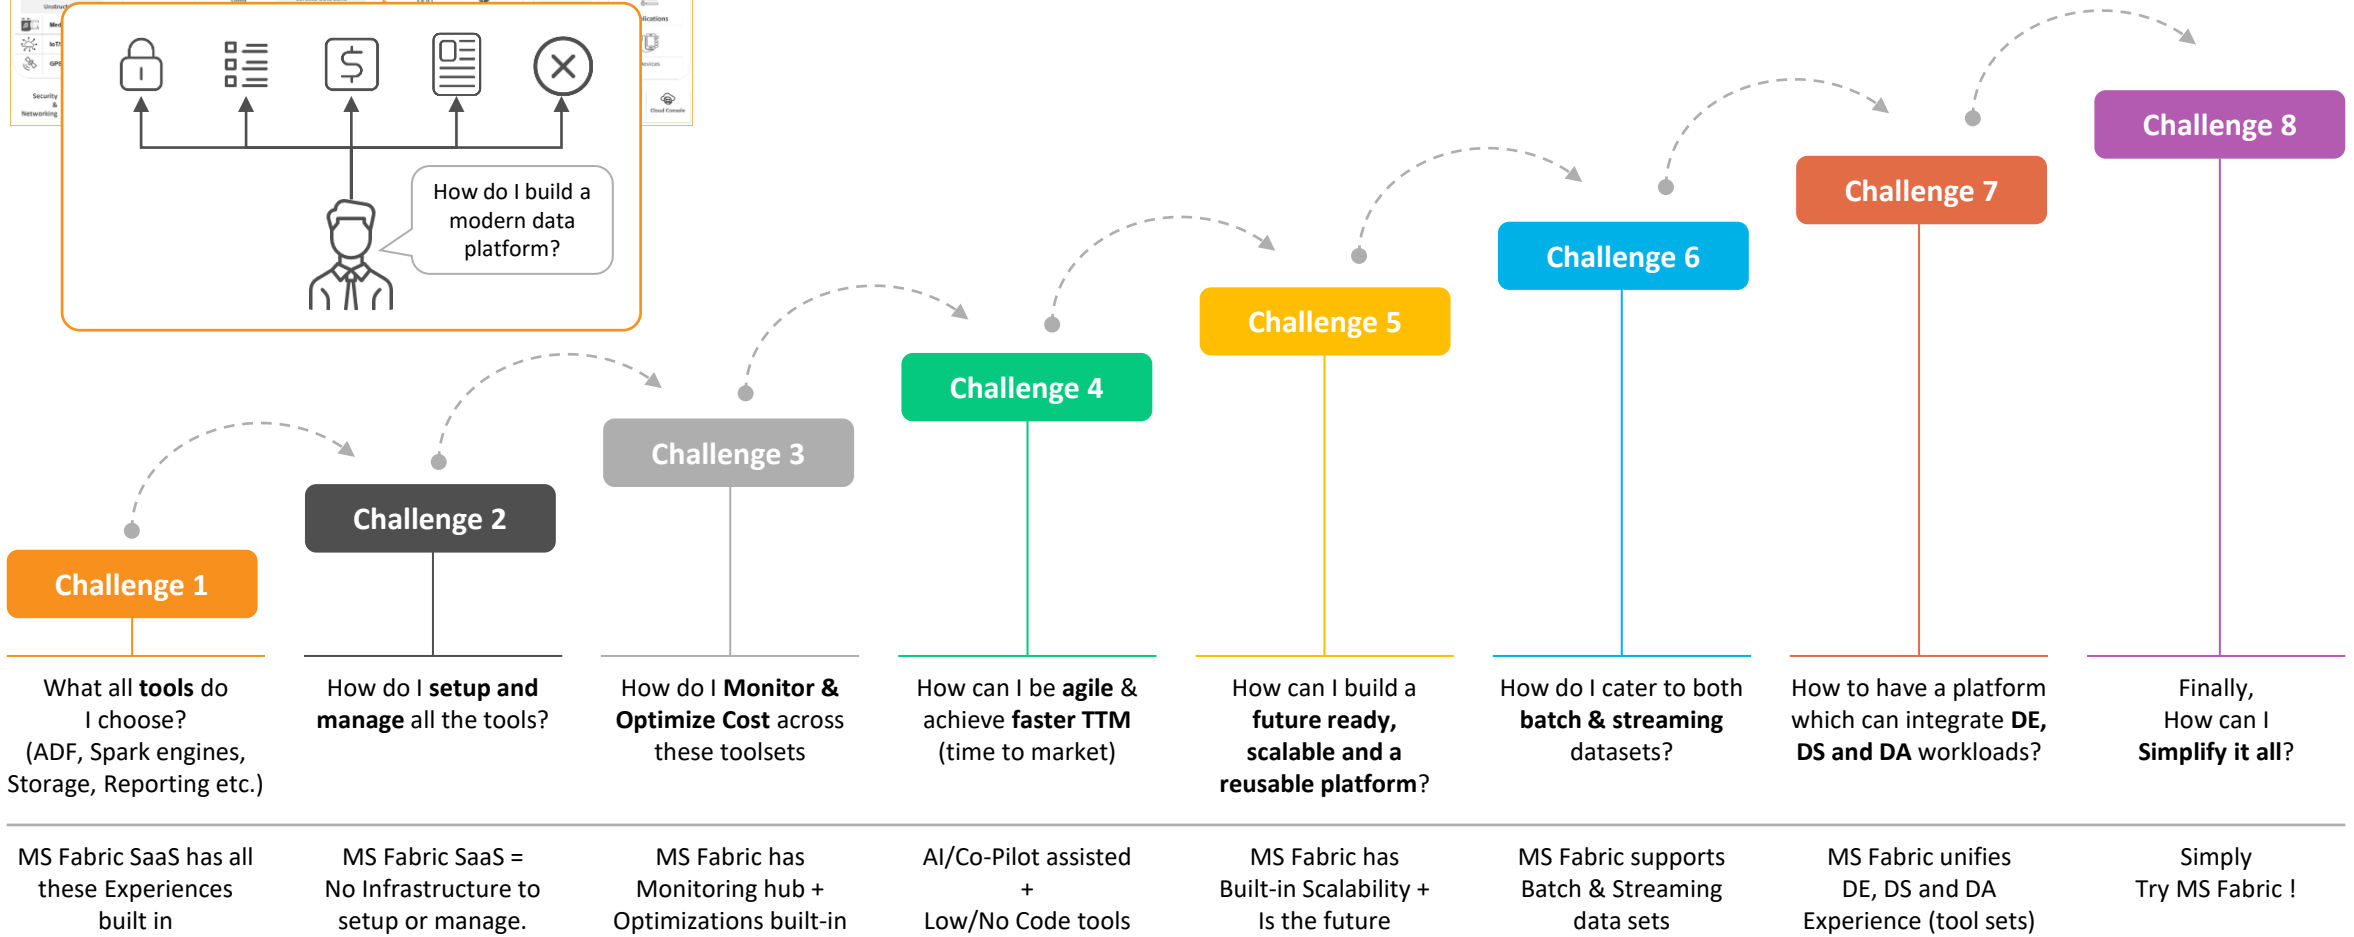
How do I build a modern data platform?

Challenge 1

Challenge 2

Challenge 3

Challenge 4

Challenge 5

Challenge 6

Challenge 7

Challenge 8

What all **tools** do I choose? (ADF, Spark engines, Storage, Reporting etc.)

How do I **setup and manage** all the tools?

How do I **Monitor & Optimize Cost** across these toolsets

How can I be **agile** & achieve **faster TTM** (time to market)

How can I build a **future ready, scalable and a reusable platform**?

How do I cater to both **batch & streaming** datasets?

How to have a platform which can integrate **DE, DS and DA** workloads?

Finally, How can I **Simplify it all**?

MS Fabric SaaS has all these Experiences built in

MS Fabric SaaS = No Infrastructure to setup or manage.

MS Fabric has Monitoring hub + Optimizations built-in

AI/Co-Pilot assisted + Low/No Code tools

MS Fabric has Built-in Scalability + Is the future

MS Fabric supports Batch & Streaming data sets

MS Fabric unifies DE, DS and DA Experience (tool sets)

Simply Try MS Fabric !